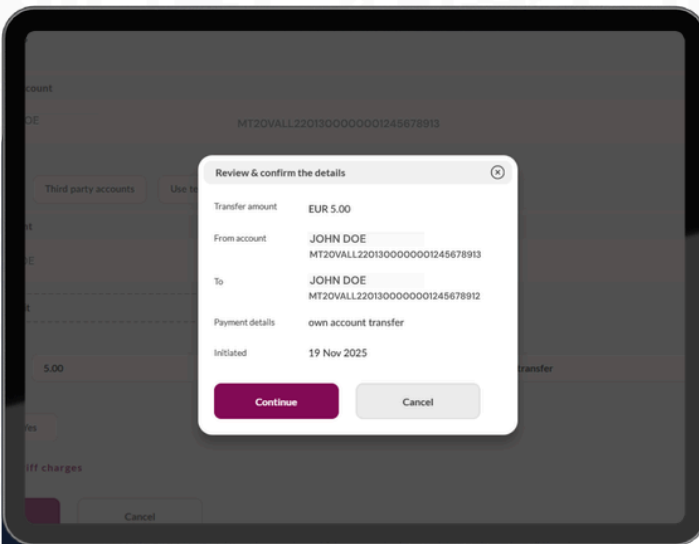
count

OE

MT20VALL22013000000001245678913

Third party accounts

Use te

t

E

t

5.00

transfer

es

iff charges

Cancel

Review & confirm the details

Transfer amount EUR 5.00

From account JOHN DOE MT20VALL22013000000001245678913

To JOHN DOE MT20VALL22013000000001245678912

Payment details own account transfer

Initiated 19 Nov 2025

Continue

Cancel